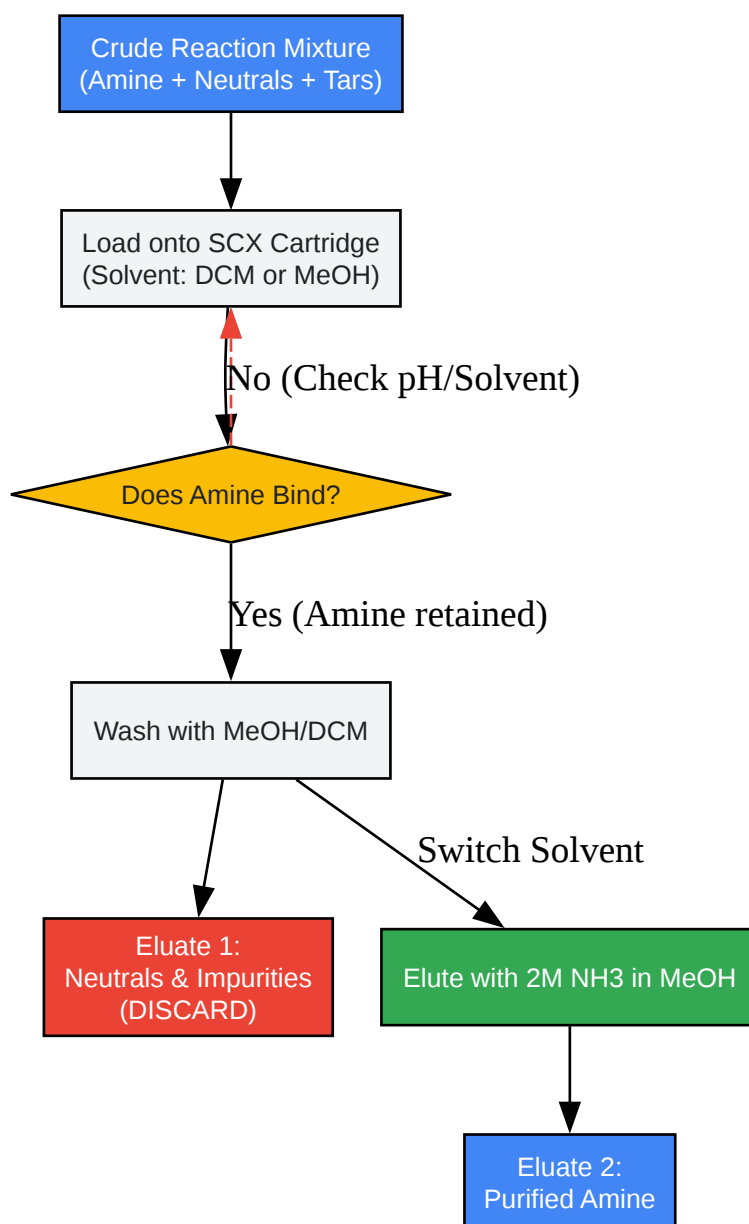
Crude Reaction Mixture
(Amine + Neutrals + Tars)

Load onto SCX Cartridge
(Solvent: DCM or MeOH)

No (Check pH/Solvent)

Does Amine Bind?

Yes (Amine retained)

Wash with MeOH/DCM

Switch Solvent

Eluate 1:
Neutrals & Impurities
(DISCARD)

Elute with 2M NH3 in MeOH

Eluate 2:
Purified Amine